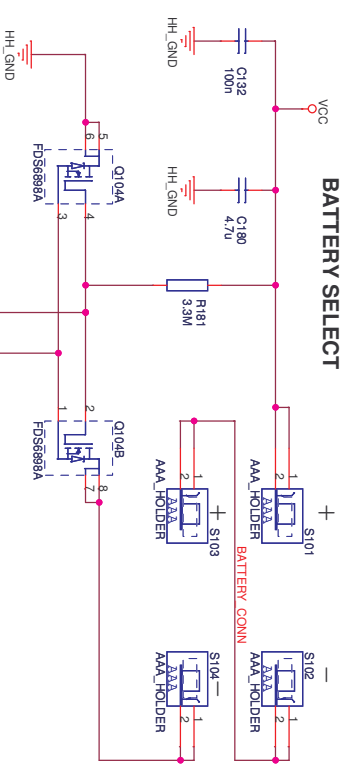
BATTERY SELECT

HH_GND
C132
100n
VCC
HH_GND
C180
4.7u
HH_GND
R181
3.3M
5
6
Q104A
FDS6898A
3
4
1
2
Q104B
FDS6898A
7
8
+
S101
AAA_HOLDER
AAA
1
2
+
S103
AAA_HOLDER
AAA
1
2
BATTERY_CONN
−
S102
AAA_HOLDER
AAA
1
2
S104
−
AAA_HOLDER
AAA
1
2